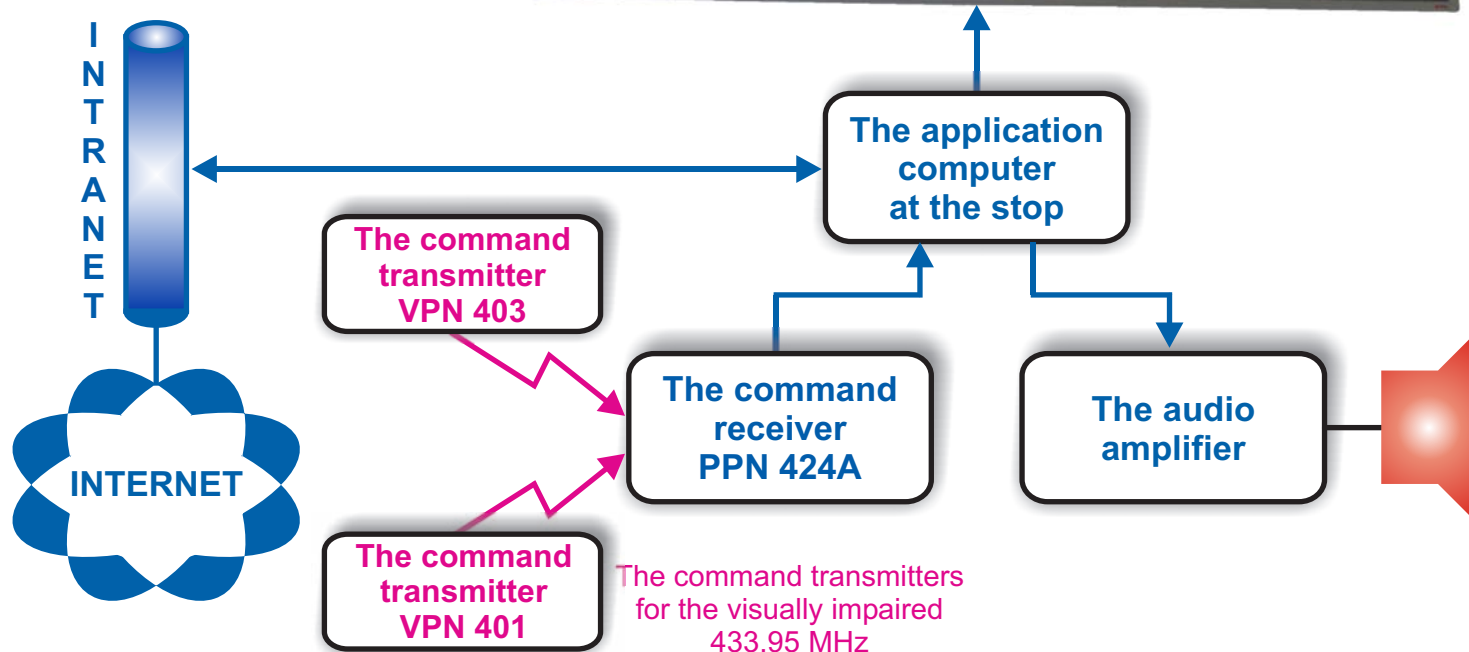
INTRANET

INTERNET

The application computer at the stop

The command transmitter VPN 403

The command receiver PPN 424A

The audio amplifier

The command transmitter VPN 401

The command transmitters for the visually impaired 433.95 MHz